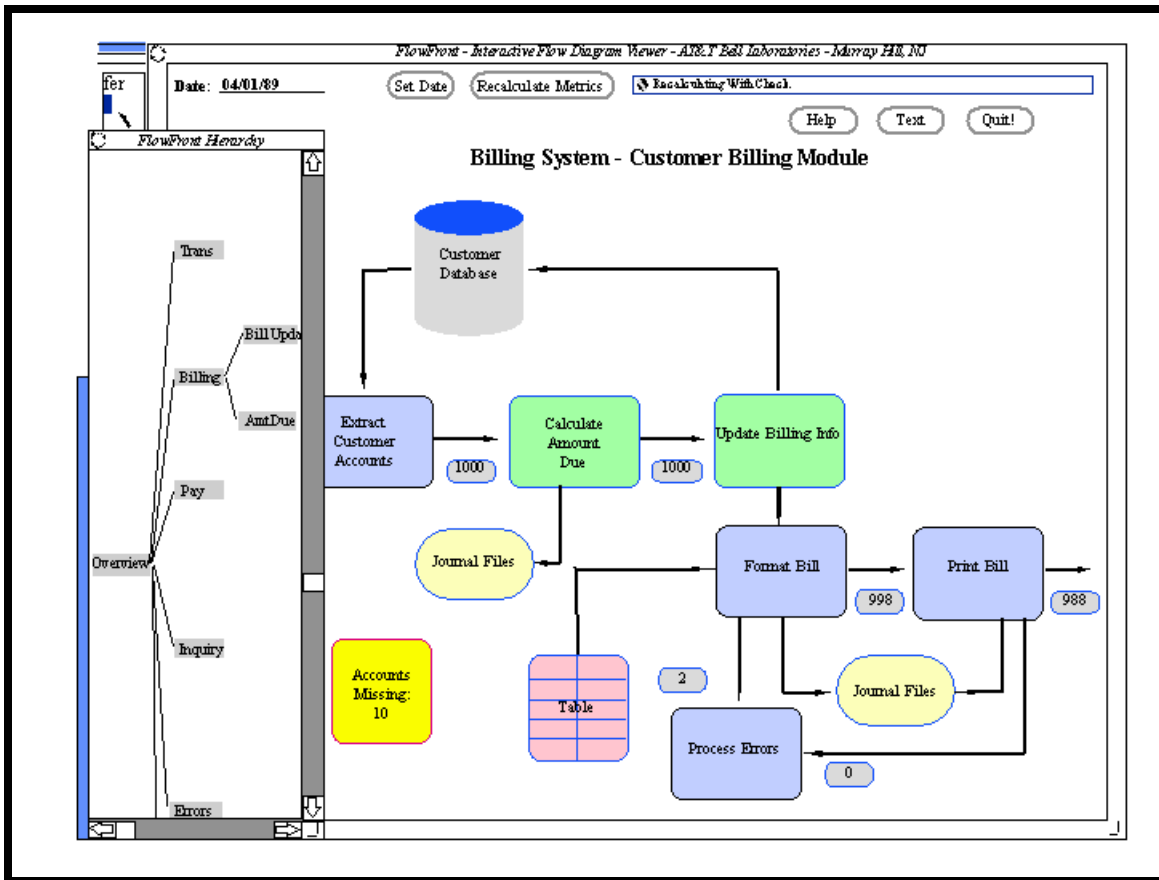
FlowFront - Interactive Flow Diagram Viewer - AT&T Bell Laboratories - Murray Hill, NJ

fer

Date: 04/01/89

Set Date

Recalculate Metrics

Recalculating With Check.

Help

Text

Quit!

FlowFront Hierarchy

Billing System - Customer Billing Module

Trans

Bill Upda

Billing

AmtDue

Pay

Overview

Inquiry

Errors

Customer Database

Extract Customer Accounts

1000

Calculate Amount Due

1000

Update Billing Info

Journal Files

Format Bill

998

Print Bill

988

Accounts Missing: 10

Table

2

Journal Files

Process Errors

0